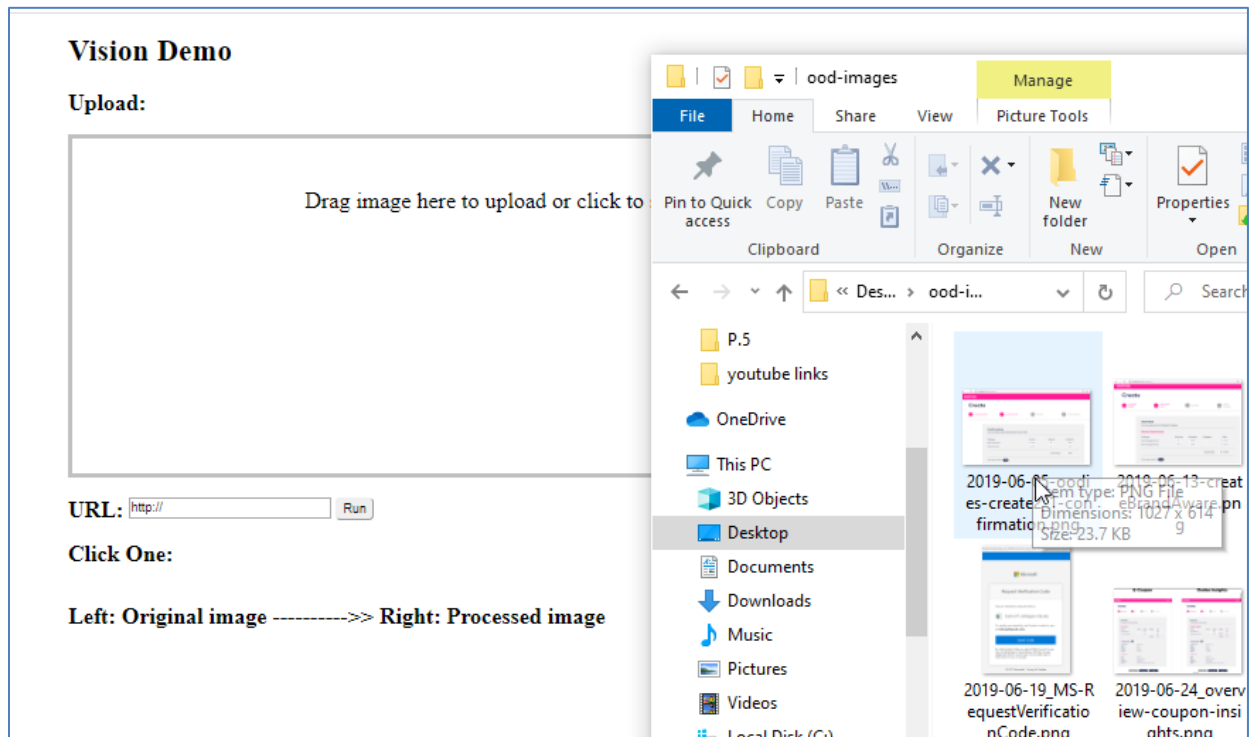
Vision Demo

Upload:

Drag image here to upload or click to

URL: http:// Run

Click One:

Left: Original image ---------->> Right: Processed image

ood-images

Manage

File Home Share View Picture Tools

Pin to Quick access Copy Paste

Clipboard

Organize

New folder

New

Properties

Open

« Des... › ood-i...

Search

P.5

youtube links

OneDrive

This PC

3D Objects

Desktop

Documents

Downloads

Music

Pictures

Videos

Local Disk (C:)

2019-06-05-oodies-create-coupon-confirmation.png

Item type: PNG File
Dimensions: 1027 x 614
Size: 23.7 KB

2019-06-13-create-BrandAware.png

2019-06-19_MS-RequestVerificationCode.png

2019-06-24_overview-coupon-insights.png